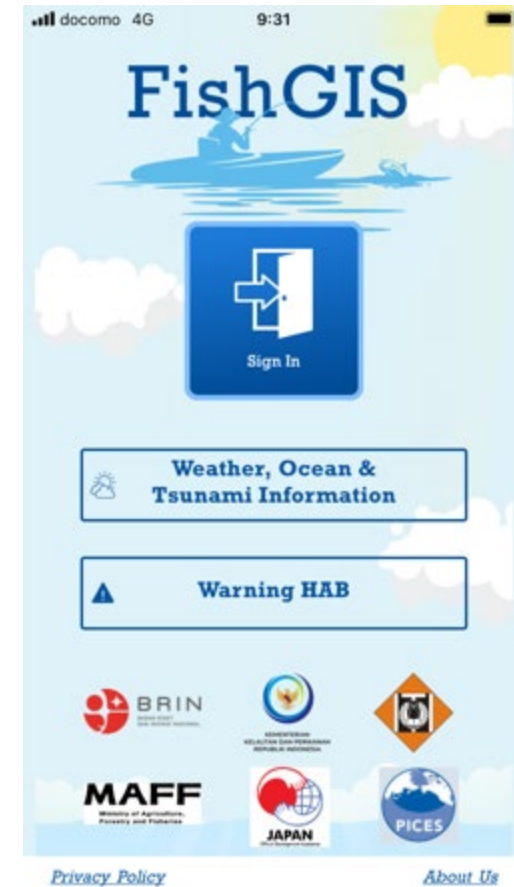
docomo 4G 9:31

FishGIS

Sign In

Weather, Ocean & Tsunami Information

Warning HAB

BRIN
BADAN RISET DAN INOVASI NASIONAL

KEMENTERIAN KELAUTAN DAN PERIKANAN REPUBLIK INDONESIA

MAFF
Ministry of Agriculture, Forestry and Fisheries

JAPAN

PICES

Privacy Policy

About Us